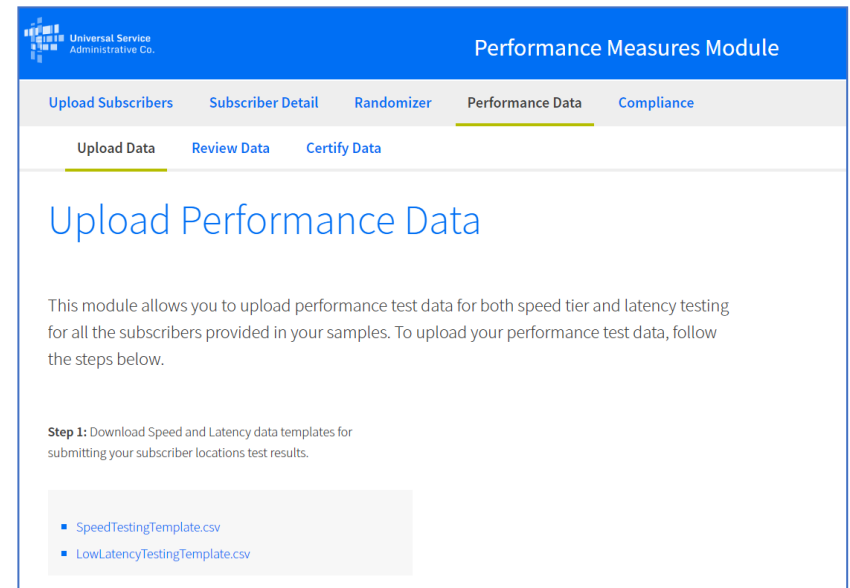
Universal Service Administrative Co.

Performance Measures Module

Upload Subscribers Subscriber Detail Randomizer Performance Data Compliance

Upload Data Review Data Certify Data

Upload Performance Data

This module allows you to upload performance test data for both speed tier and latency testing for all the subscribers provided in your samples. To upload your performance test data, follow the steps below.

**Step 1:** Download Speed and Latency data templates for submitting your subscriber locations test results.

- SpeedTestingTemplate.csv
- LowLatencyTestingTemplate.csv